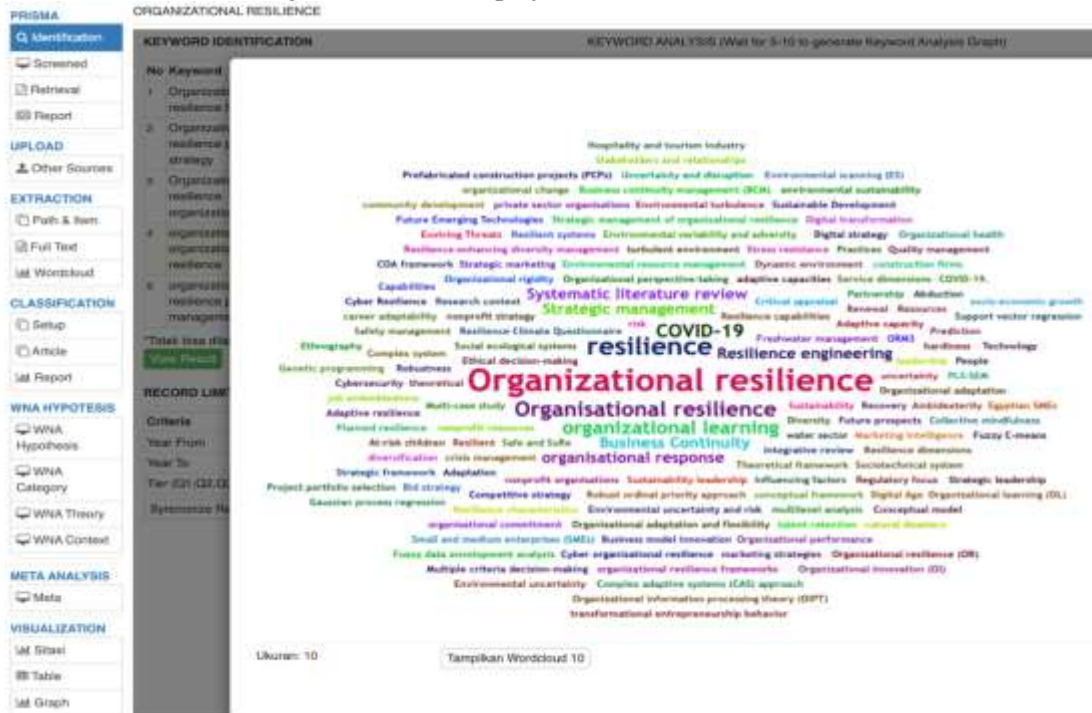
PRISMA
Identification
Screened
Retrieval
Report
UPLOAD
Other Sources
EXTRACTION
Path & Item
Full Text
Wordcloud
CLASSIFICATION
Setup
Article
Report
WNA HYPOTESIS
WNA Hypothesis
WNA Category
WNA Theory
WNA Context
META ANALYSIS
Meta
VISUALIZATION
Sitasi
Table
Graph

ORGANIZATIONAL RESILIENCE

KEYWORD IDENTIFICATION

KEYWORD ANALYSIS (Wait for 5-10 to generate Keyword Analysis Graph)

No Keyword
1 Organizati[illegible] resilience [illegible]
2 Organizati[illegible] resilience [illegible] strategy
3 Organizati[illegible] resilience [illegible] organizati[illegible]
4 organizati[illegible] organizati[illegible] resilience
5 organizati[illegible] resilience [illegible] managem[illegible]

"Total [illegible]
View Result

RECORD LIMI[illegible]
Criteria
Year From
Year To
Tier (Q1 Q2 Q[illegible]
Systematize Re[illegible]

Hospitality and tourism industry
Stakeholders and relationships
Prefabricated construction projects (PCPs) Uncertainty and disruption Environmental scanning (ES)
organizational change Business continuity management (BCM) environmental sustainability
community development private sector organisations Environmental turbulence Sustainable Development
Future Emerging Technologies Strategic management of organisational resilience Digital transformation
Evolving Threats Resilient systems Environmental variability and adversity Digital strategy Organizational health
Resilience enhancing diversity management turbulent environment Stress resistance Practices Quality management
COA framework Strategic marketing Environmental resource management Dynamic environment construction firms
Organizational rigidity Organizational perspective-taking adaptive capacities Service dimensions COVID-19
Capabilities
Cyber Resilience Research context Systematic literature review Critical appraisal Partnership Abduction socio-economic growth
career adaptability nonprofit strategy Strategic management Resilience capabilities Renewal Resources Support vector regression
Safety management Resilience Climate Questionnaire risk COVID-19 Adaptive capacity Prediction
Ethnography Complex system Social ecological systems Freshwater management ORMJ hardiness Technology
Genetic programming Robustness Ethical decision-making resilience Resilience engineering leadership People
Cybersecurity theoretical Organizational resilience uncertainty PLS-SEM
job embeddedness Organizational adaptation
Adaptive resilience Multi-case study Organisational resilience Sustainability Recovery Ambidexterity Egyptian SMEs
Planned resilience nonprofit resources organizational learning Diversity Future prospects Collective mindfulness
At-risk children Resilient Safe and Safe Business Continuity water sector Marketing intelligence Fuzzy C-means
diversification crisis management organisational response Integrative review Resilience dimensions
Strategic framework Adaptation Theoretical framework Sociotechnical system
Project portfolio selection Bid strategy nonprofit organisations Sustainability leadership Influencing factors Regulatory focus Strategic leadership
Gaussian process regression Competitive strategy Robust ordinal priority approach conceptual framework Digital Age Organizational learning (OL)
Resilience characteristics Environmental uncertainty and risk multilevel analysis Conceptual model
organizational commitment Organizational adaptation and flexibility talent retention natural disasters
Small and medium enterprises (SMEs) Business model innovation Organizational performance
Fuzzy data envelopment analysis Cyber organizational resilience marketing strategies Organizational resilience (OR)
Multiple criteria decision-making organizational resilience frameworks Organizational innovation (OI)
Environmental uncertainty Complex adaptive systems (CAS) approach
Organizational information processing theory (OIPT)
transformational entrepreneurship behavior

Ukuran: 10
Tampilkan Wordcloud 10